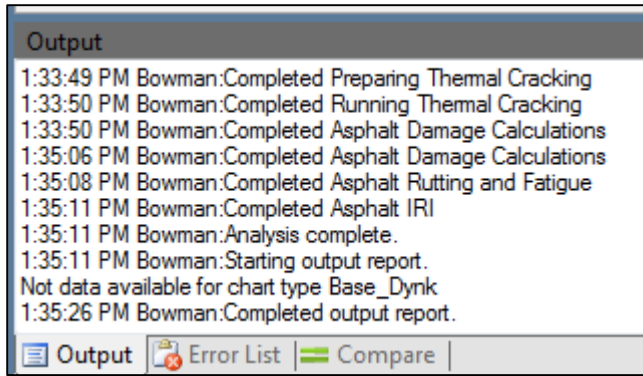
Output

1:33:49 PM Bowman:Completed Preparing Thermal Cracking
1:33:50 PM Bowman:Completed Running Thermal Cracking
1:33:50 PM Bowman:Completed Asphalt Damage Calculations
1:35:06 PM Bowman:Completed Asphalt Damage Calculations
1:35:08 PM Bowman:Completed Asphalt Rutting and Fatigue
1:35:11 PM Bowman:Completed Asphalt IRI
1:35:11 PM Bowman:Analysis complete.
1:35:11 PM Bowman:Starting output report.
Not data available for chart type Base_Dynk
1:35:26 PM Bowman:Completed output report.

Output | Error List | Compare |